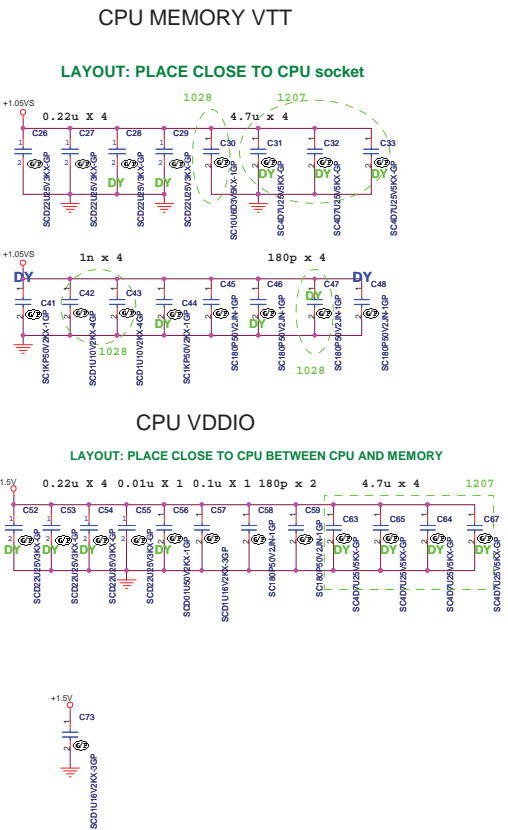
CPU MEMORY VTT

LAYOUT: PLACE CLOSE TO CPU socket

+1.05VS

0.22u X 4

1028

4.7u x 4

1207

C26 C27 C28 C29 C30 C31 C32 C33

DY DY DY DY DY

SCD22U25V3KX-GP SCD22U25V3KX-GP SCD22U25V3KX-GP SCD22U25V3KX-GP SC10U6D3V5KX-1GP SC4D7U25V5KX-GP SC4D7U25V5KX-GP SC4D7U25V5KX-GP

+1.05VS

1n x 4

180p x 4

DY DY DY DY

C41 C42 C43 C44 C45 C46 C47 C48

1028

1028

SC1KP50V2KX-1GP SC1U10V2KX-4GP SC1U10V2KX-4GP SC1KP50V2KX-1GP SC180P50V2JN-1GP SC180P50V2JN-1GP SC180P50V2JN-1GP SC180P50V2JN-1GP

CPU VDDIO

LAYOUT: PLACE CLOSE TO CPU BETWEEN CPU AND MEMORY

1.5V

0.22u X 4 0.01u X 1 0.1u X 1 180p x 2 4.7u x 4

1207

C52 C53 C54 C55 C56 C57 C58 C59 C63 C65 C64 C67

DY DY DY DY DY DY DY DY

SCD22U25V3KX-GP SCD22U25V3KX-GP SCD22U25V3KX-GP SCD22U25V3KX-GP SCD01U50V2KX-1GP SCD1U16V2KX-3GP SC180P50V2JN-1GP SC180P50V2JN-1GP SC4D7U25V5KX-GP SC4D7U25V5KX-GP SC4D7U25V5KX-GP SC4D7U25V5KX-GP

+1.5V

C73

SCD1U16V2KX-3GP